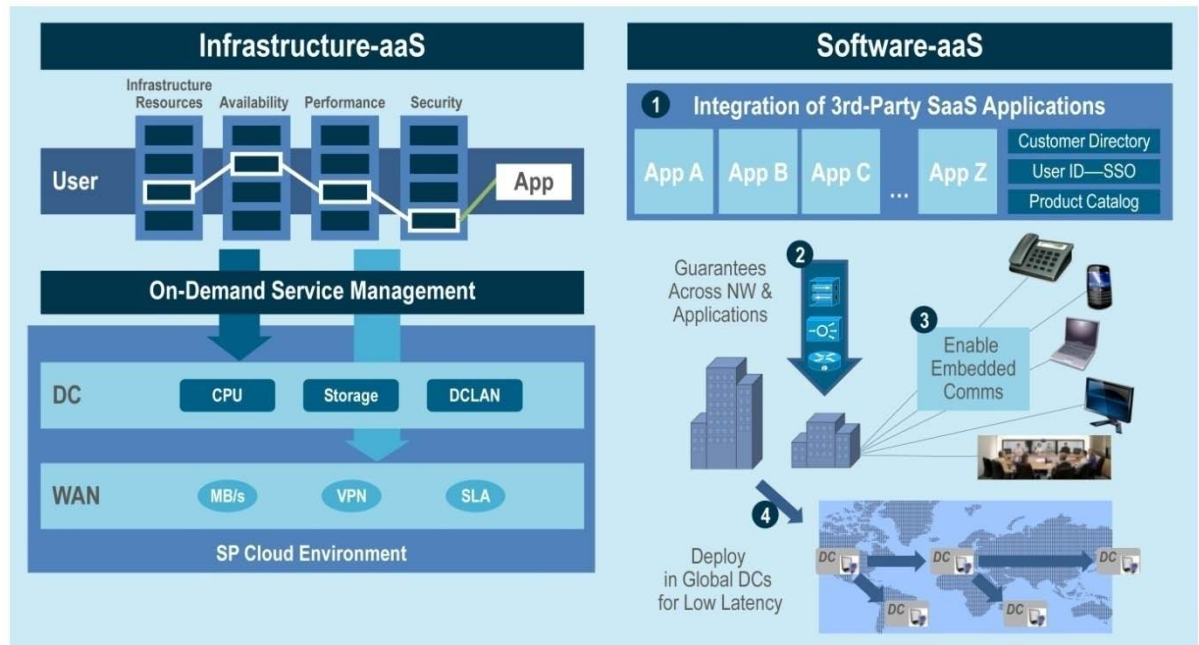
Infrastructure-aaS

Infrastructure Resources
Availability
Performance
Security

User
App

On-Demand Service Management

DC
CPU
Storage
DCLAN

WAN
MB/s
VPN
SLA

SP Cloud Environment

Software-aaS

1 Integration of 3rd-Party SaaS Applications

App A
App B
App C
...
App Z
Customer Directory
User ID—SSO
Product Catalog

2
Guarantees Across NW & Applications

3
Enable Embedded Comms

4
Deploy in Global DCs for Low Latency

DC
DC
DC
DC
DC